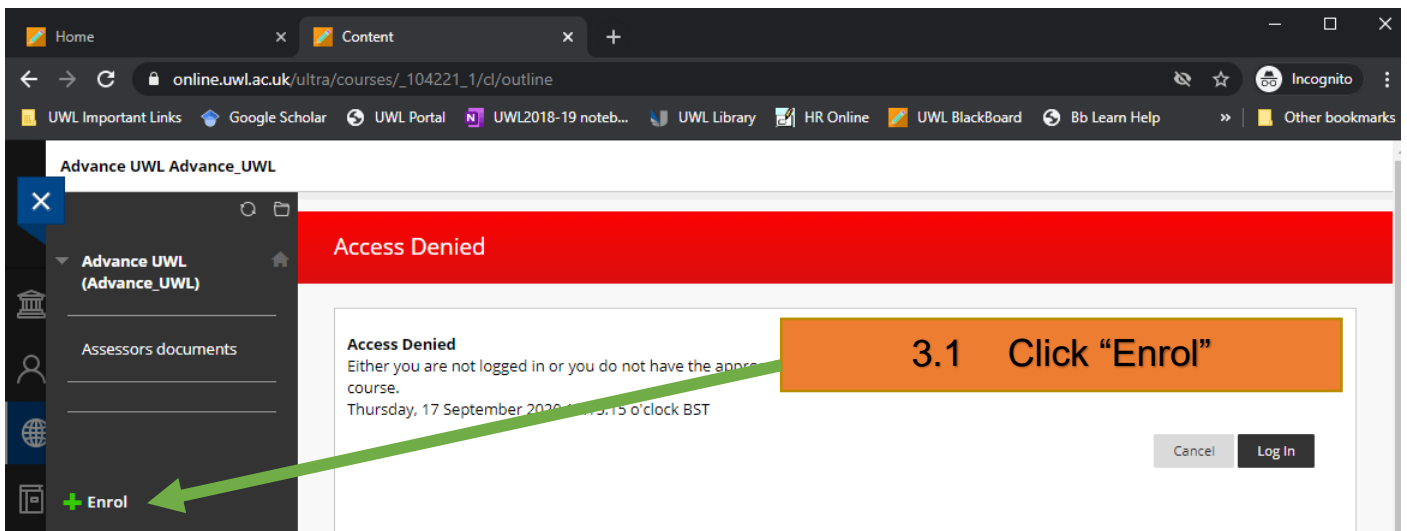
Home
Content
online.uwl.ac.uk/ultra/courses/_104221_1/cl/outline
Incognito
UWL Important Links
Google Scholar
UWL Portal
UWL2018-19 noteb...
UWL Library
HR Online
UWL BlackBoard
Bb Learn Help
»
Other bookmarks

Advance UWL Advance_UWL

Advance UWL (Advance_UWL)

Assessors documents

Enrol

Access Denied

Access Denied
Either you are not logged in or you do not have the appro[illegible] course.
Thursday, 17 September 20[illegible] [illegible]:15 o'clock BST

3.1 Click "Enrol"

Cancel
Log In